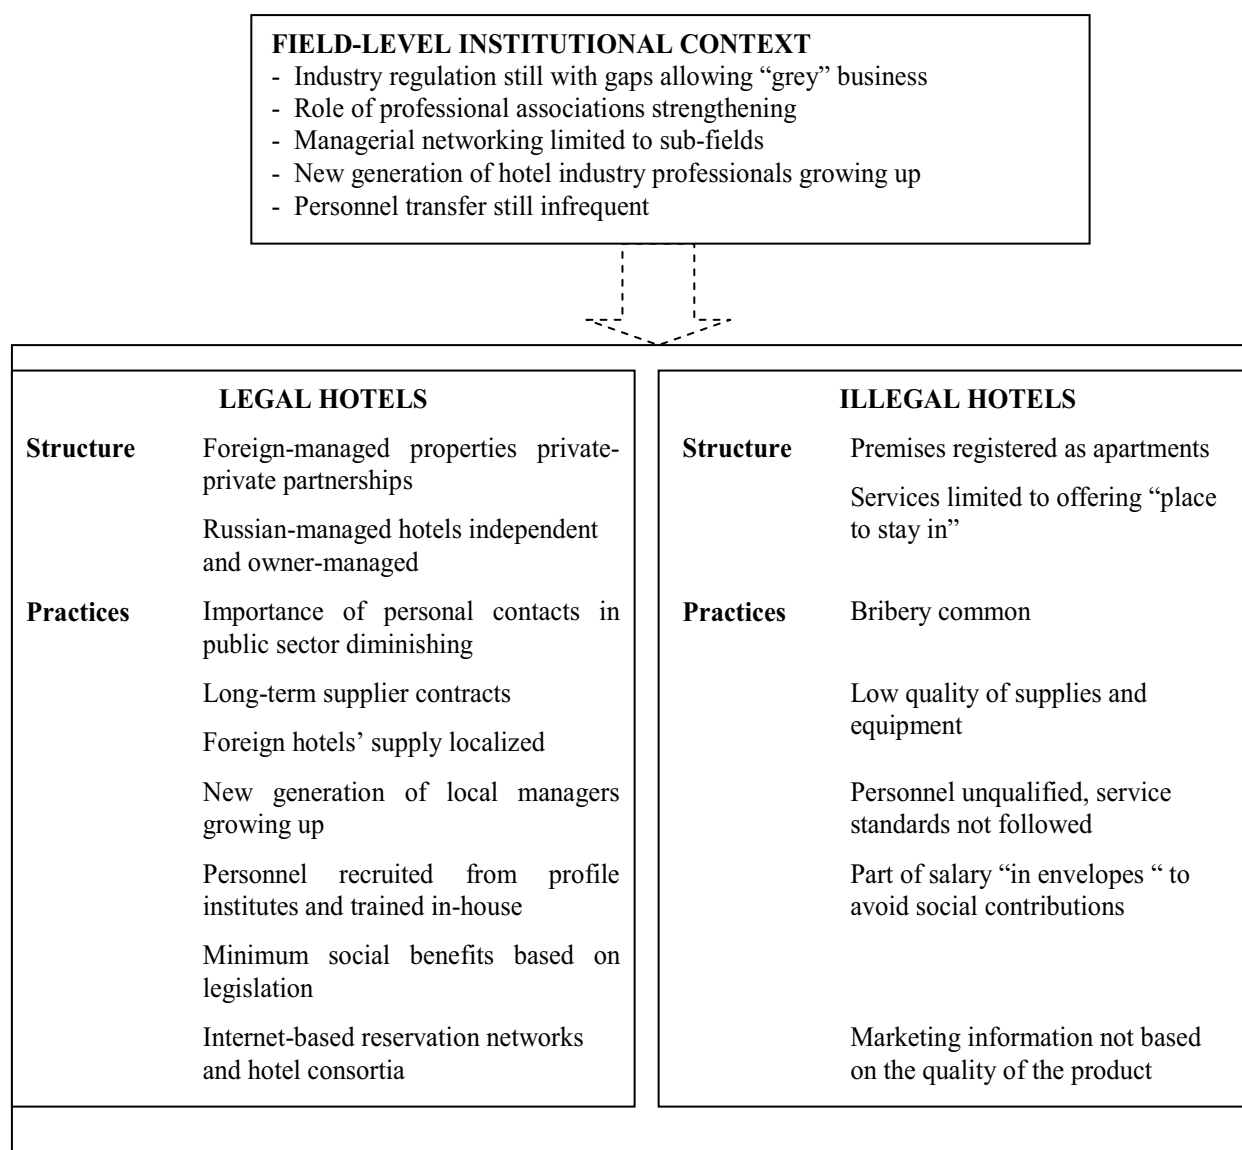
FIELD-LEVEL INSTITUTIONAL CONTEXT
- Industry regulation still with gaps allowing “grey” business
- Role of professional associations strengthening
- Managerial networking limited to sub-fields
- New generation of hotel industry professionals growing up
- Personnel transfer still infrequent

LEGAL HOTELS

Structure Foreign-managed properties private-private partnerships

Russian-managed hotels independent and owner-managed

Practices Importance of personal contacts in public sector diminishing

Long-term supplier contracts

Foreign hotels’ supply localized

New generation of local managers growing up

Personnel recruited from profile institutes and trained in-house

Minimum social benefits based on legislation

Internet-based reservation networks and hotel consortia

ILLEGAL HOTELS

Structure Premises registered as apartments

Services limited to offering “place to stay in”

Practices Bribery common

Low quality of supplies and equipment

Personnel unqualified, service standards not followed

Part of salary “in envelopes “ to avoid social contributions

Marketing information not based on the quality of the product